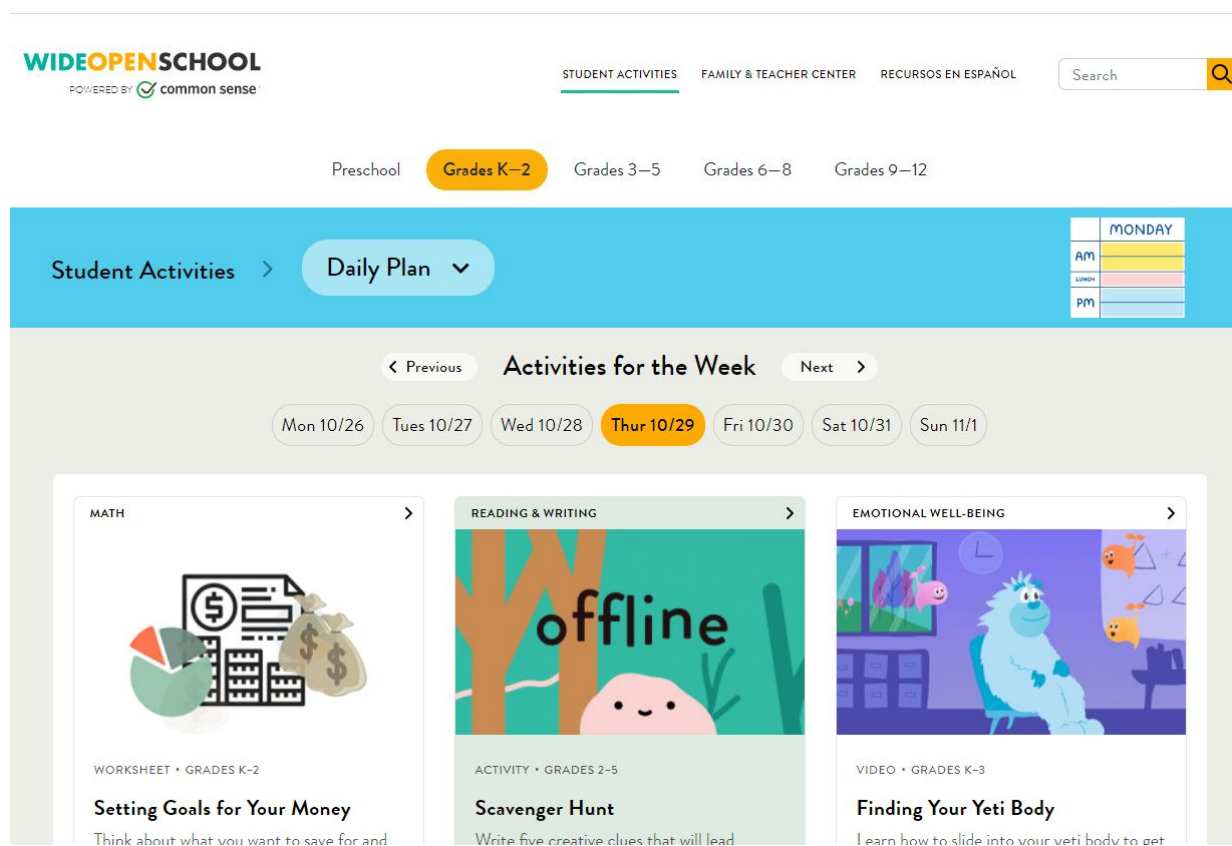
WIDEOPENSCHOOL
POWERED BY common sense

STUDENT ACTIVITIES  FAMILY & TEACHER CENTER  RECURSOS EN ESPAÑOL

Search

Preschool  Grades K–2  Grades 3–5  Grades 6–8  Grades 9–12

Student Activities > Daily Plan

MONDAY
AM
LUNCH
PM

Previous  Activities for the Week  Next

Mon 10/26  Tues 10/27  Wed 10/28  Thur 10/29  Fri 10/30  Sat 10/31  Sun 11/1

MATH

WORKSHEET • GRADES K-2

Setting Goals for Your Money

Think about what you want to save for and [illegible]

READING & WRITING

offline

ACTIVITY • GRADES 2-5

Scavenger Hunt

Write five creative clues that will lead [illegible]

EMOTIONAL WELL-BEING

VIDEO • GRADES K-3

Finding Your Yeti Body

Learn how to slide into your yeti body to get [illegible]